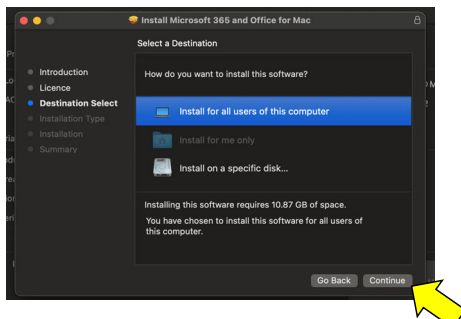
Install Microsoft 365 and Office for Mac

Select a Destination

Introduction
Licence
Destination Select
Installation Type
Installation
Summary

How do you want to install this software?

Install for all users of this computer

Install for me only

Install on a specific disk...

Installing this software requires 10.87 GB of space.

You have chosen to install this software for all users of this computer.

Go Back
Continue